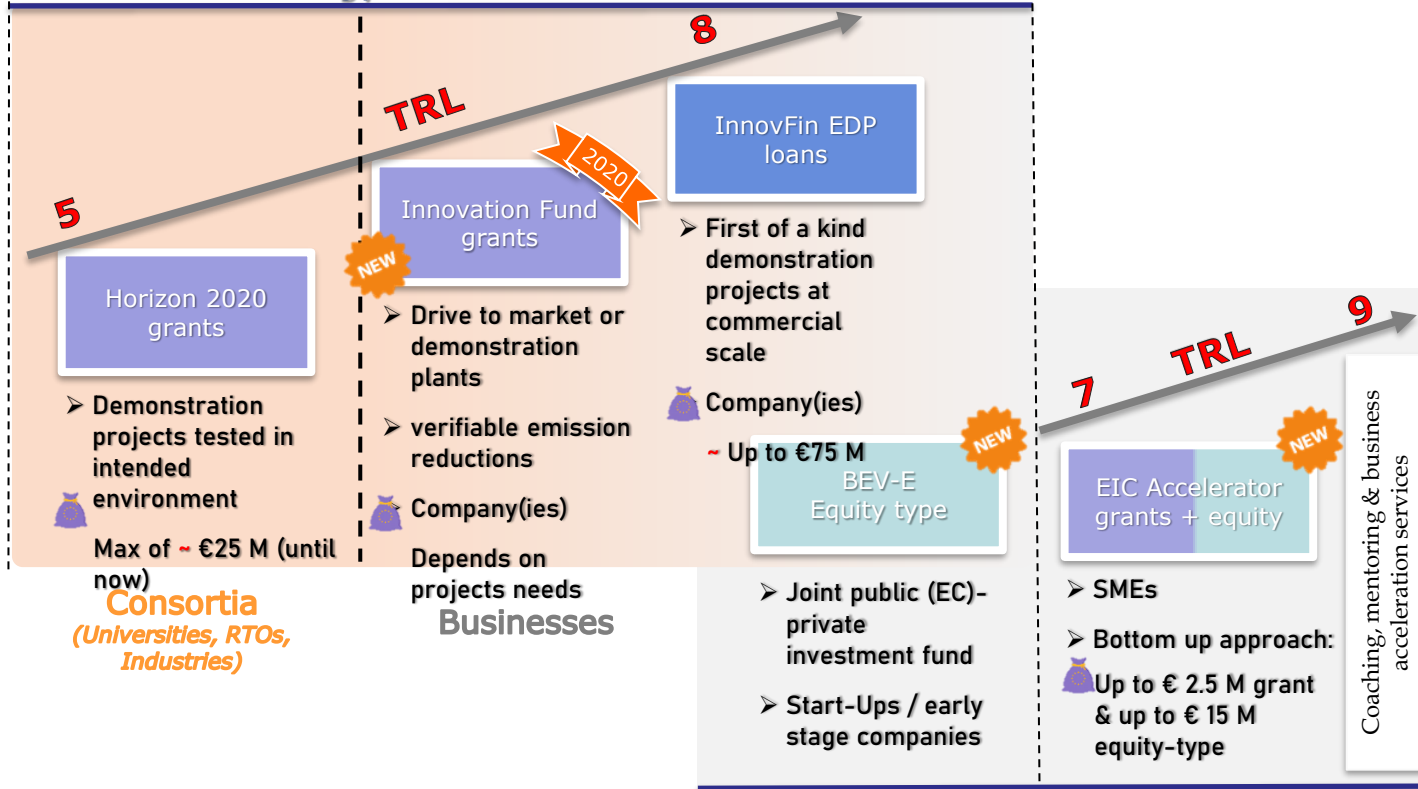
8

TRL

5

InnovFin EDP loans

2020

Innovation Fund grants

NEW

Horizon 2020 grants

➢ Demonstration projects tested in intended environment

Max of ~ €25 M (until now)

Consortia
(Universities, RTOs, Industries)

➢ Drive to market or demonstration plants

➢ verifiable emission reductions

➢ Company(ies)

Depends on projects needs

Businesses

➢ First of a kind demonstration projects at commercial scale

Company(ies)

~ Up to €75 M

NEW

BEV-E
Equity type

➢ Joint public (EC)-private investment fund

➢ Start-Ups / early stage companies

9

TRL

7

NEW

EIC Accelerator grants + equity

➢ SMEs

➢ Bottom up approach:

Up to € 2.5 M grant & up to € 15 M equity-type

Coaching, mentoring & business acceleration services